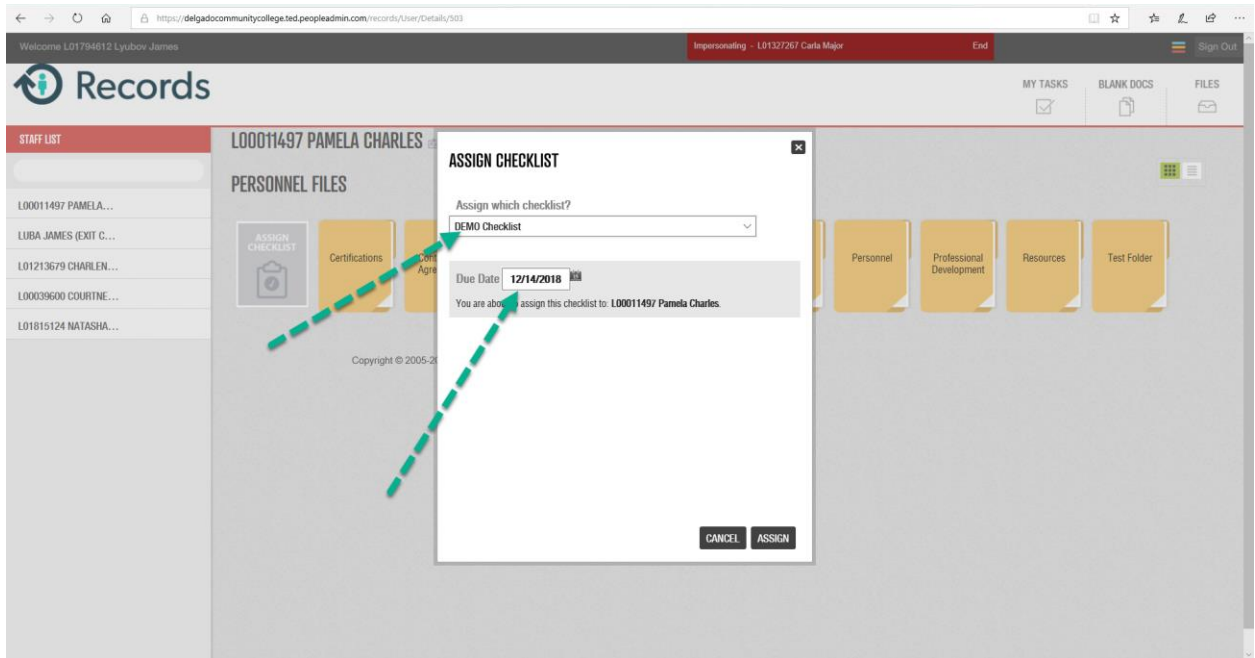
https://delgadocommunitycollege.ted.peopleadmin.com/records/User/Details/503

Welcome L01794612 Lyubov James

Impersonating - L01327267 Carla Major

End

Sign Out

Records

MY TASKS

BLANK DOCS

FILES

STAFF LIST

L00011497 PAMELA...

LUBA JAMES (EXIT C...

L01213679 CHARLEN...

L00039600 COURTNE...

L01815124 NATASHA...

L00011497 PAMELA CHARLES

PERSONNEL FILES

ASSIGN CHECKLIST

Certifications

Con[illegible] Agre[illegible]

Personnel

Professional Development

Resources

Test Folder

Copyright © 2005-2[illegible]

ASSIGN CHECKLIST

Assign which checklist?

DEMO Checklist

Due Date 12/14/2018

You are abo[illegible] assign this checklist to: L00011497 Pamela Charles.

CANCEL

ASSIGN